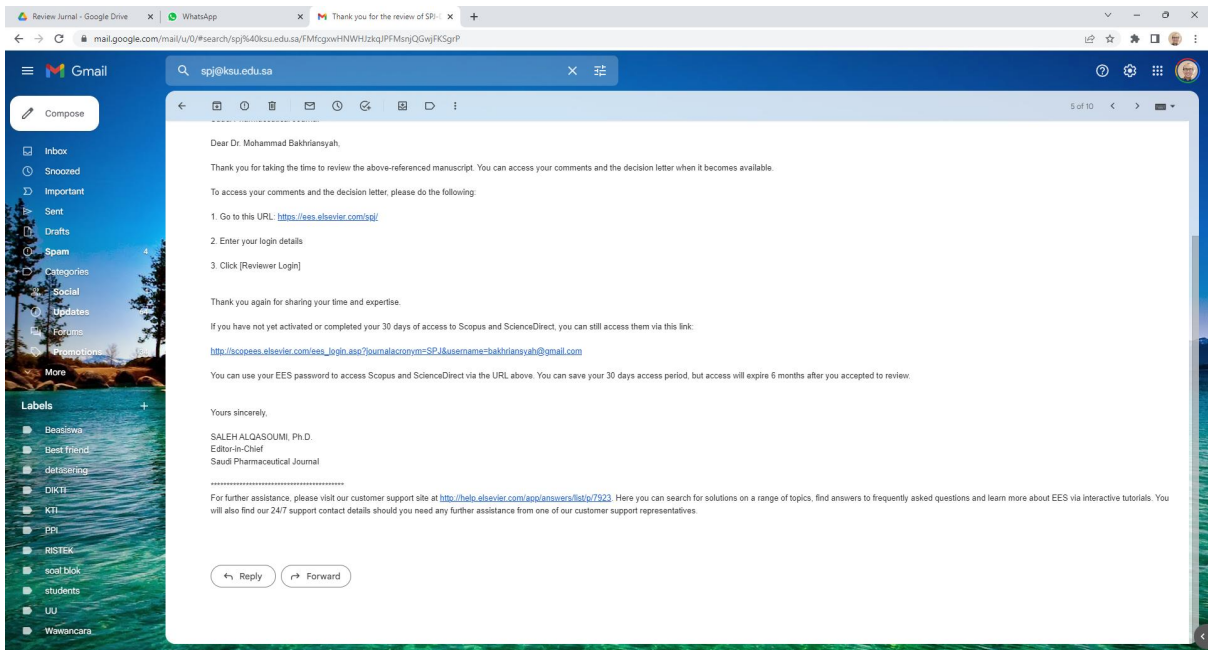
Review Jurnal - Google Drive
WhatsApp
Thank you for the review of SPJ-
mail.google.com/mail/u/0/#search/spj%40ksu.edu.sa/FMfcgxwHNWHJzkqJPFMsnjQGwjFKSgrP

Gmail
spj@ksu.edu.sa
Compose
Inbox
Snoozed
Important
Sent
Drafts
Spam 4
Categories
Social
Updates
Forums
Promotions
More
Labels
Beasiswa
Best friend
detasering
DIKTI
KTI
PPI
RISTEK
soal blok
students
UU
Wawancara

5 of 10

Dear Dr. Mohammad Bakhriansyah,

Thank you for taking the time to review the above-referenced manuscript. You can access your comments and the decision letter when it becomes available.

To access your comments and the decision letter, please do the following:

1. Go to this URL: https://ees.elsevier.com/spj/

2. Enter your login details

3. Click [Reviewer Login]

Thank you again for sharing your time and expertise.

If you have not yet activated or completed your 30 days of access to Scopus and ScienceDirect, you can still access them via this link:

http://scopees.elsevier.com/ees_login.asp?journalacronym=SPJ&username=bakhriansyah@gmail.com

You can use your EES password to access Scopus and ScienceDirect via the URL above. You can save your 30 days access period, but access will expire 6 months after you accepted to review.

Yours sincerely,

SALEH ALQASOUMI, Ph.D.
Editor-in-Chief
Saudi Pharmaceutical Journal

******************************************
For further assistance, please visit our customer support site at http://help.elsevier.com/app/answers/list/p/7923. Here you can search for solutions on a range of topics, find answers to frequently asked questions and learn more about EES via interactive tutorials. You will also find our 24/7 support contact details should you need any further assistance from one of our customer support representatives.

Reply
Forward